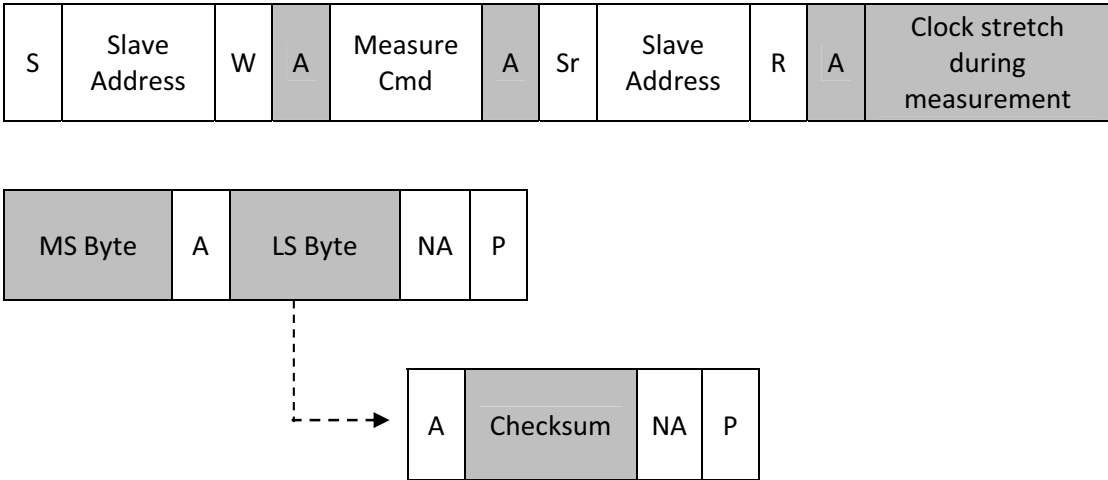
| S | Slave Address | W | A | Measure Cmd | A | Sr | Slave Address | R | A | Clock stretch during measurement |
|---|---|---|---|---|---|---|---|---|---|---|

| MS Byte | A | LS Byte | NA | P |
|---|---|---|---|---|

| A | Checksum | NA | P |
|---|---|---|---|